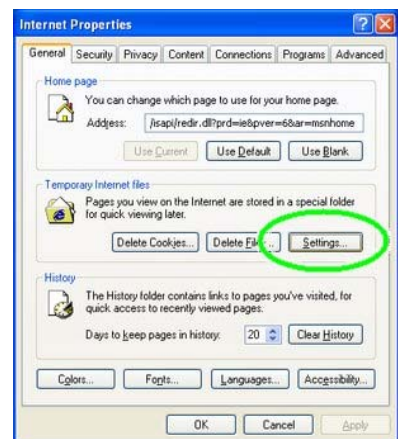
Internet Properties

General | Security | Privacy | Content | Connections | Programs | Advanced

Home page

You can change which page to use for your home page.

Address: /isapi/redir.dll?prd=ie&pver=6&ar=msnhome

Use Current | Use Default | Use Blank

Temporary Internet files

Pages you view on the Internet are stored in a special folder for quick viewing later.

Delete Cookies... | Delete Files... | Settings...

History

The History folder contains links to pages you've visited, for quick access to recently viewed pages.

Days to keep pages in history: 20 | Clear History

Colors... | Fonts... | Languages... | Accessibility...

OK | Cancel | Apply